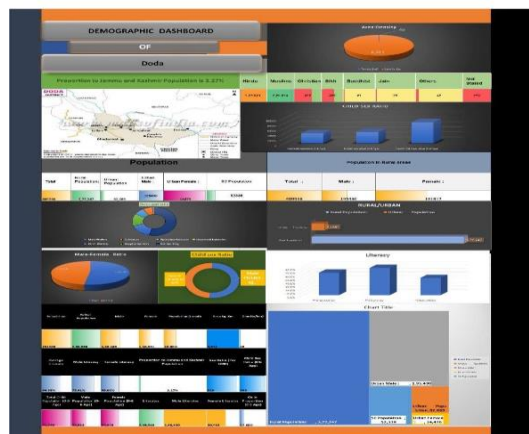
DEMOGRAPHIC DASHBOARD

OF

Doda

Proportion to Jammu and Kashmir Population is 3.37%

| Hindu | Muslims | Christian | Sikh | Buddhist | Jain | Others | Not Stated |
|---|---|---|---|---|---|---|---|
| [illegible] | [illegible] | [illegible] | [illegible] | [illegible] | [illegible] | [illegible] | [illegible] |

DODA

Population

| Total | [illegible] | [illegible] | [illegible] | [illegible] | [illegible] |
|---|---|---|---|---|---|
| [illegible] | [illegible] | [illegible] | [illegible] | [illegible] | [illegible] |

Population in Rural areas

| Total | Male | Female |
|---|---|---|
| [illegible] | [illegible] | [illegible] |

RURAL/URBAN

Male-Female Ratio

Child sex Ratio

Literacy

Chart Title

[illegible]